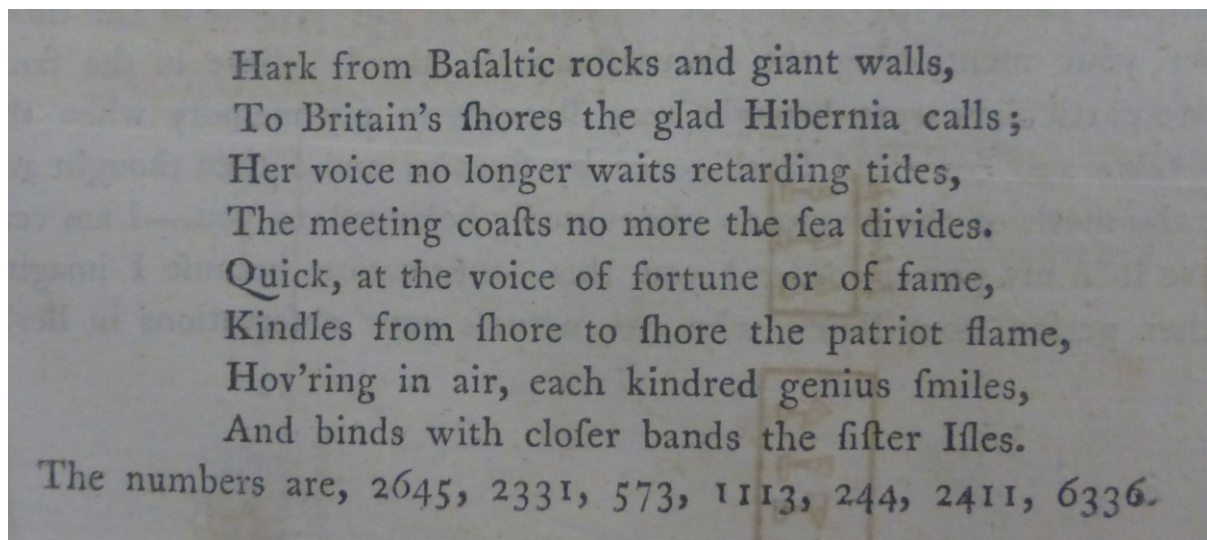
Hark from Baſaltic rocks and giant walls,
To Britain's ſhores the glad Hibernia calls;
Her voice no longer waits retarding tides,
The meeting coaſts no more the ſea divides.
Quick, at the voice of fortune or of fame,
Kindles from ſhore to ſhore the patriot flame,
Hov'ring in air, each kindred genius ſmiles,
And binds with cloſer bands the ſiſter Iſles.

The numbers are, 2645, 2331, 573, 1113, 244, 2411, 6336.